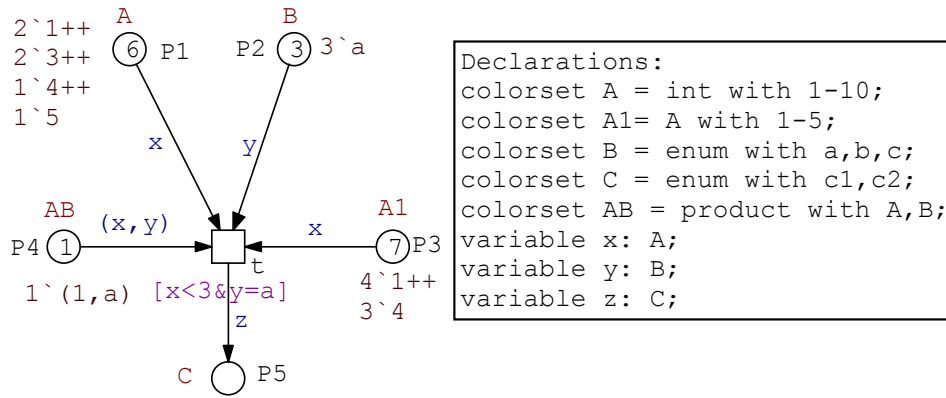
2`1++
2`3++
1`4++
1`5

A
6
P1

B
P2
3
3`a

x

y

AB
P4
1
(x,y)

t

x

A1
7
P3

1`(1,a)
[x<3&y=a]

4`1++
3`4

z

C
P5

Declarations:
colorset A = int with 1-10;
colorset A1= A with 1-5;
colorset B = enum with a,b,c;
colorset C = enum with c1,c2;
colorset AB = product with A,B;
variable x: A;
variable y: B;
variable z: C;